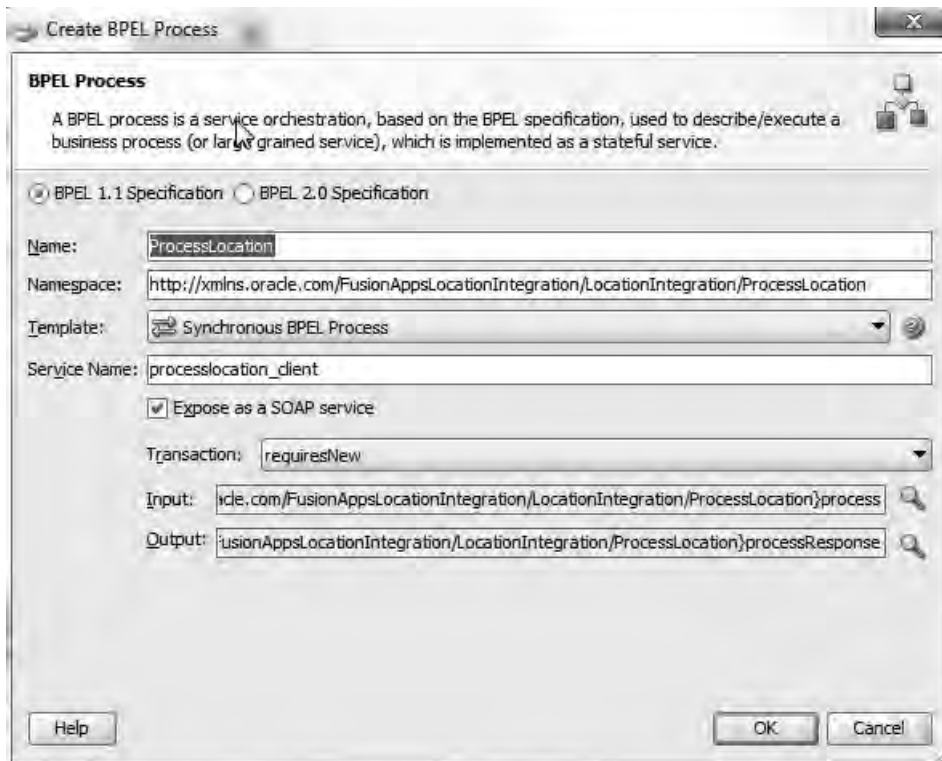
Create BPEL Process

BPEL Process

A BPEL process is a service orchestration, based on the BPEL specification, used to describe/execute a business process (or lar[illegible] grained service), which is implemented as a stateful service.

BPEL 1.1 Specification BPEL 2.0 Specification

Name: ProcessLocation

Namespace: http://xmlns.oracle.com/FusionAppsLocationIntegration/LocationIntegration/ProcessLocation

Template: Synchronous BPEL Process

Service Name: processlocation_client

Expose as a SOAP service

Transaction: requiresNew

Input: acle.com/FusionAppsLocationIntegration/LocationIntegration/ProcessLocation}process

Output: usionAppsLocationIntegration/LocationIntegration/ProcessLocation}processResponse

Help

OK Cancel